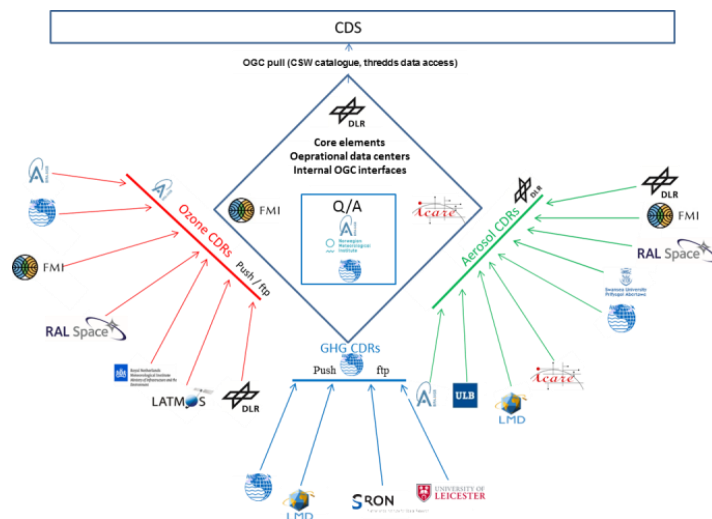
CDS

OGC pull (CSW catalogue, thredds data access)

DLR

Core elements
Oeprational data centers
Internal OGC interfaces

FMI

Q/A

Norwegian Meteorological Institute

icare

Ozone CDRs

Push / ftp

FMI

RAL Space

Royal Netherlands Meteorological Institute
Ministry of Infrastructure and the Environment

LATMOS

DLR

GHG CDRs

Push ftp

LMD

SRON

UNIVERSITY OF LEICESTER

Aerosol CDRs

DLR

DLR

FMI

RAL Space

Swansea University
Prifysgol Abertawe

icare

ULB

LMD